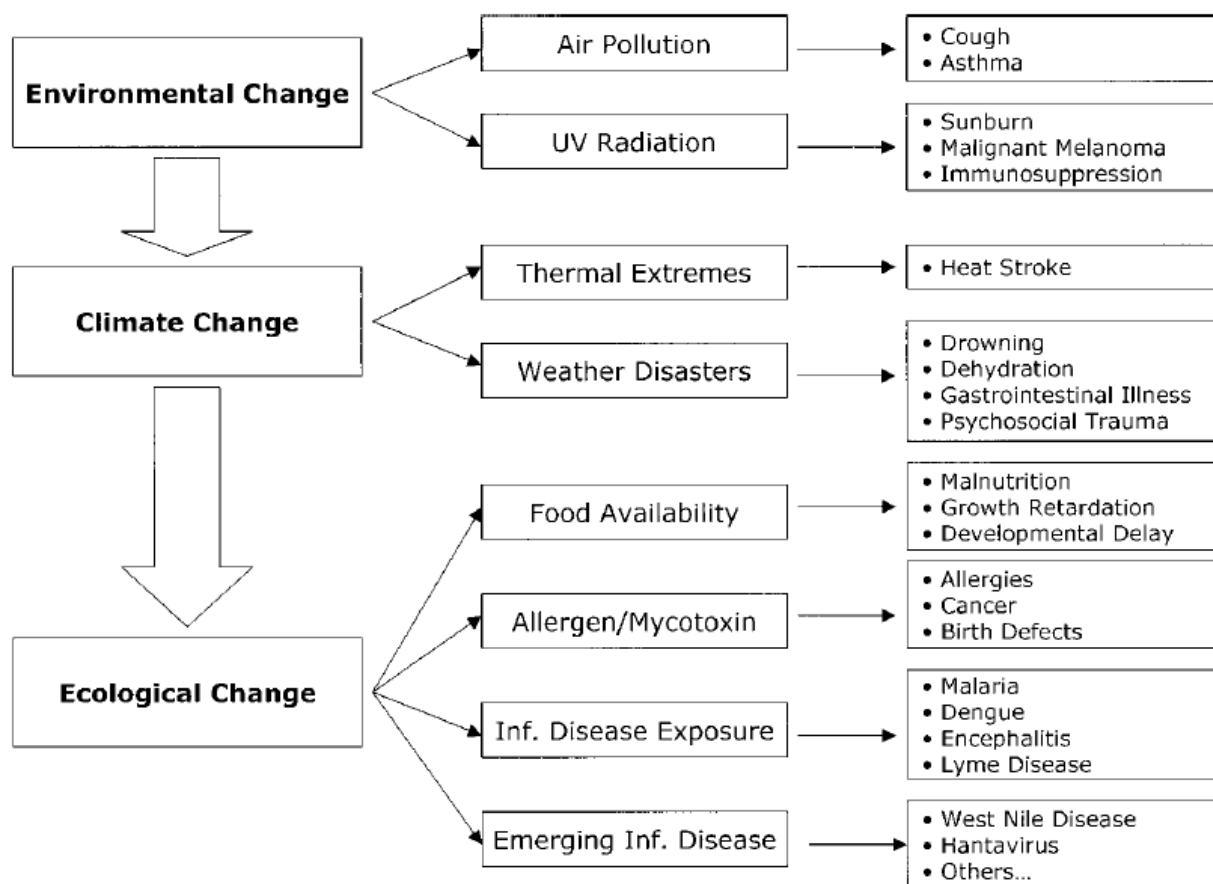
Environmental Change

Air Pollution

• Cough
• Asthma

UV Radiation

• Sunburn
• Malignant Melanoma
• Immunosuppression

Climate Change

Thermal Extremes

• Heat Stroke

Weather Disasters

• Drowning
• Dehydration
• Gastrointestinal Illness
• Psychosocial Trauma

Ecological Change

Food Availability

• Malnutrition
• Growth Retardation
• Developmental Delay

Allergen/Mycotoxin

• Allergies
• Cancer
• Birth Defects

Inf. Disease Exposure

• Malaria
• Dengue
• Encephalitis
• Lyme Disease

Emerging Inf. Disease

• West Nile Disease
• Hantavirus
• Others...